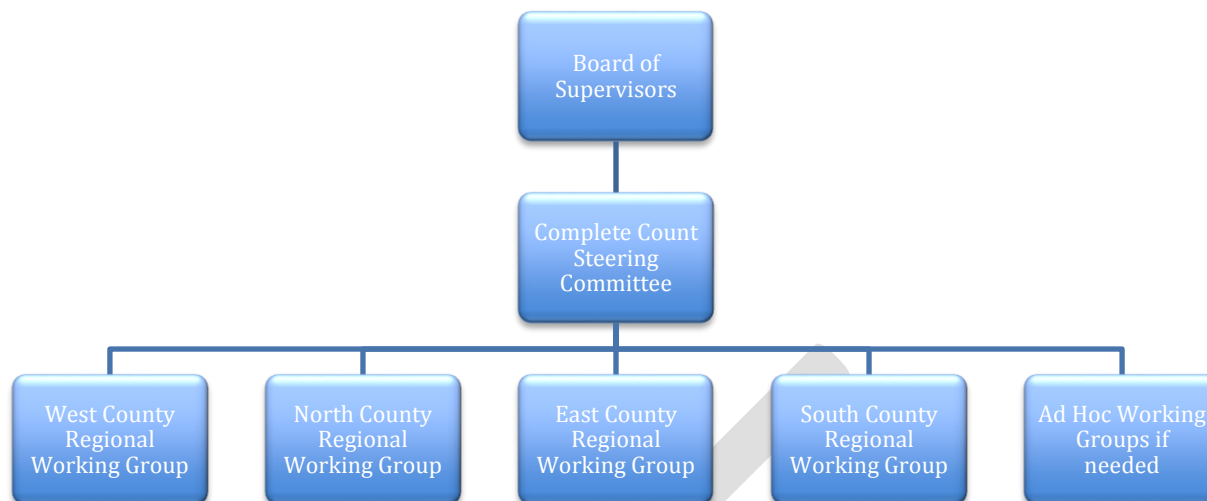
Board of Supervisors

Complete Count Steering Committee

West County Regional Working Group

North County Regional Working Group

East County Regional Working Group

South County Regional Working Group

Ad Hoc Working Groups if needed